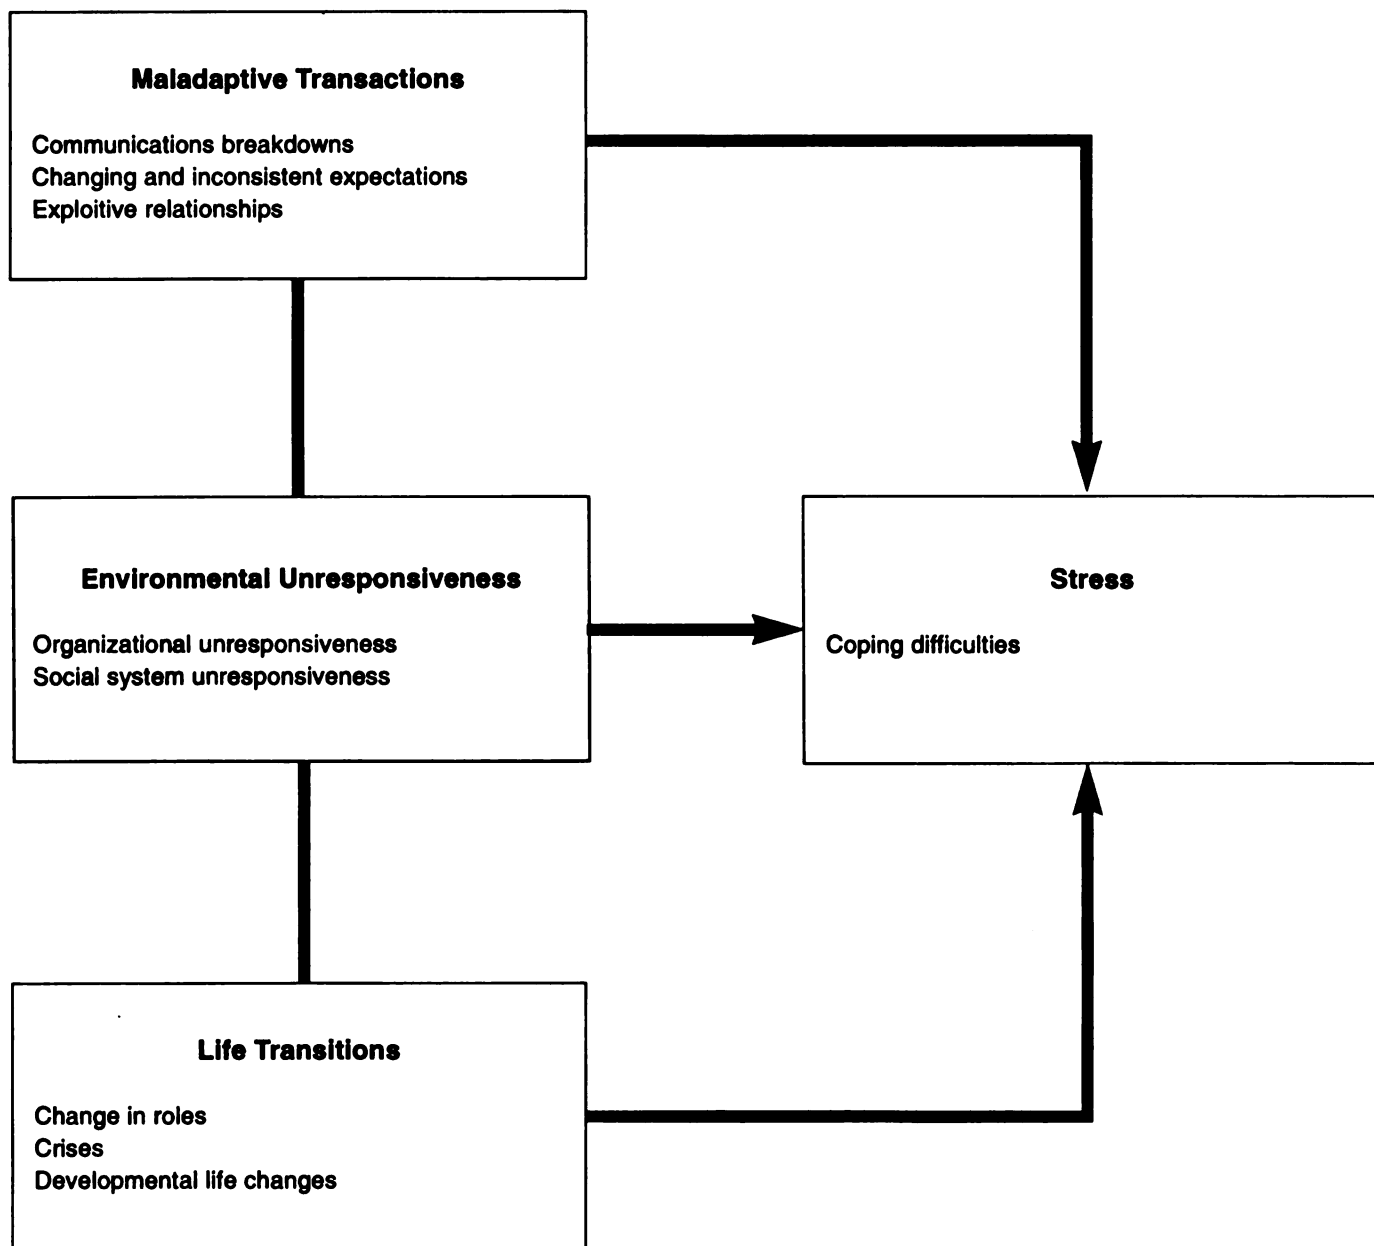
Maladaptive Transactions

Communications breakdowns
Changing and inconsistent expectations
Exploitive relationships

Environmental Unresponsiveness

Organizational unresponsiveness
Social system unresponsiveness

Stress

Coping difficulties

Life Transitions

Change in roles
Crises
Developmental life changes